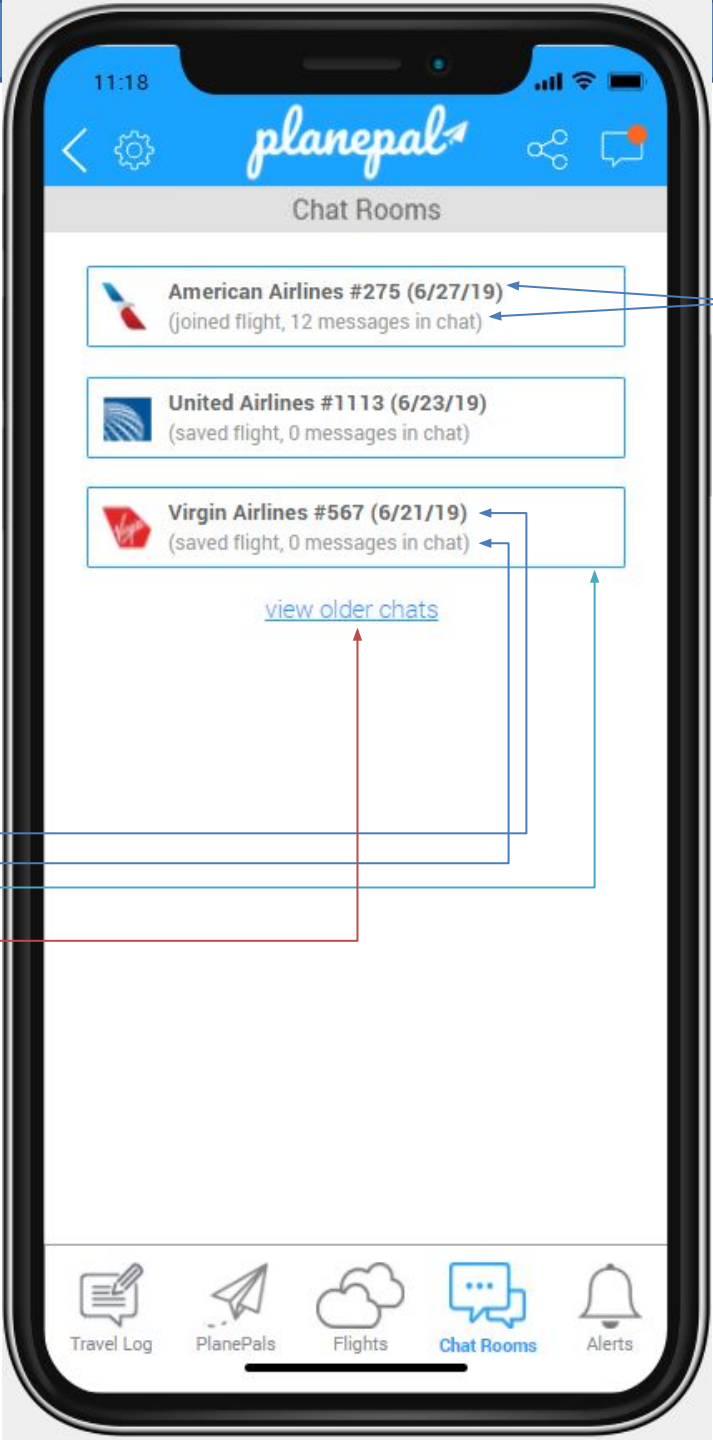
11:18

planepal

Chat Rooms

American Airlines #275 (6/27/19)
(joined flight, 12 messages in chat)

United Airlines #1113 (6/23/19)
(saved flight, 0 messages in chat)

Virgin Airlines #567 (6/21/19)
(saved flight, 0 messages in chat)

view older chats

Travel Log
PlanePals
Flights
Chat Rooms
Alerts